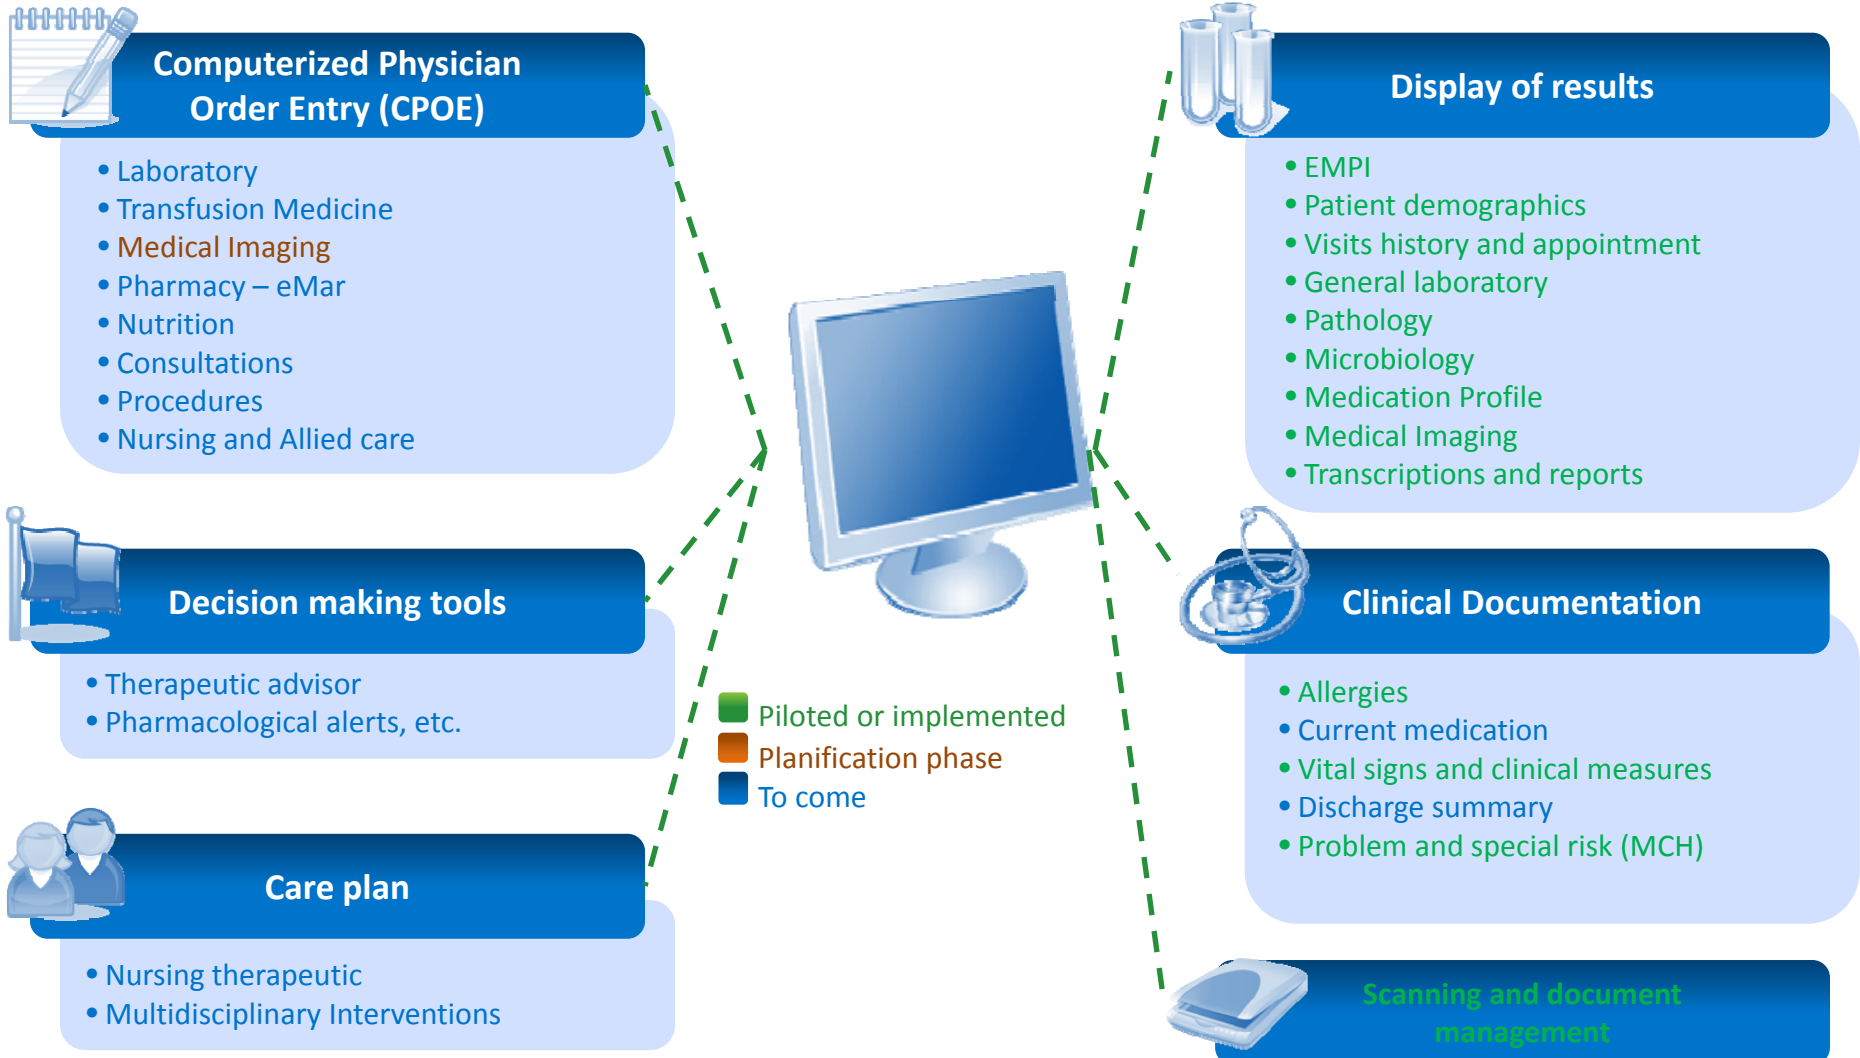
Computerized Physician Order Entry (CPOE)

• Laboratory
• Transfusion Medicine
• Medical Imaging
• Pharmacy – eMar
• Nutrition
• Consultations
• Procedures
• Nursing and Allied care

Decision making tools

• Therapeutic advisor
• Pharmacological alerts, etc.

Care plan

• Nursing therapeutic
• Multidisciplinary Interventions

Piloted or implemented
Planification phase
To come

Display of results

• EMPI
• Patient demographics
• Visits history and appointment
• General laboratory
• Pathology
• Microbiology
• Medication Profile
• Medical Imaging
• Transcriptions and reports

Clinical Documentation

• Allergies
• Current medication
• Vital signs and clinical measures
• Discharge summary
• Problem and special risk (MCH)

Scanning and document management